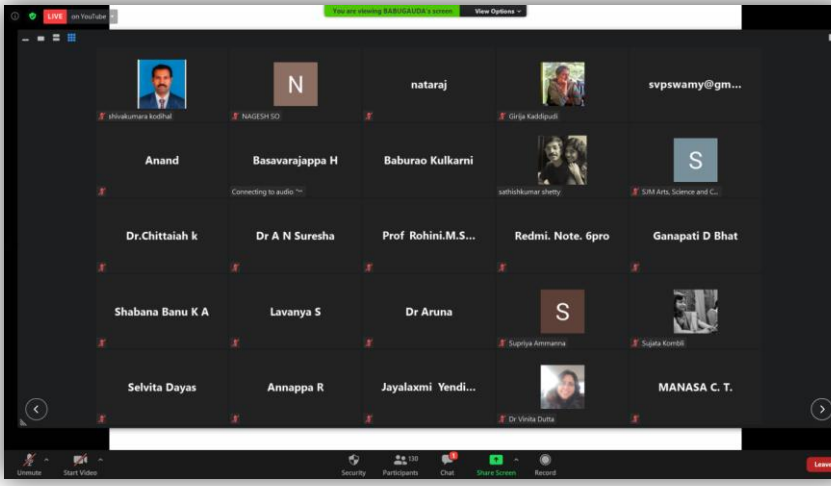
LIVE on YouTube

You are viewing BABUGAUDA's screen View Options

N

shivakumara kodihal

NAGESH SO

nataraj

Girija Kaddipudi

svpswamy@gm...

Anand

Basavarajappa H

Connecting to audio

Baburao Kulkarni

sathishkumar shetty

S

SJM Arts, Science and C...

Dr.Chittaiah k

Dr A N Suresha

Prof Rohini.M.S...

Redmi. Note. 6pro

Ganapati D Bhat

Shabana Banu K A

Lavanya S

Dr Aruna

S

Supriya Ammanna

Sujata Kombli

Selvita Dayas

Annappa R

Jayalaxmi Yendi...

Dr Vinita Dutta

MANASA C. T.

Unmute

Start Video

Security

130

Participants

Chat

Share Screen

Record

Leave